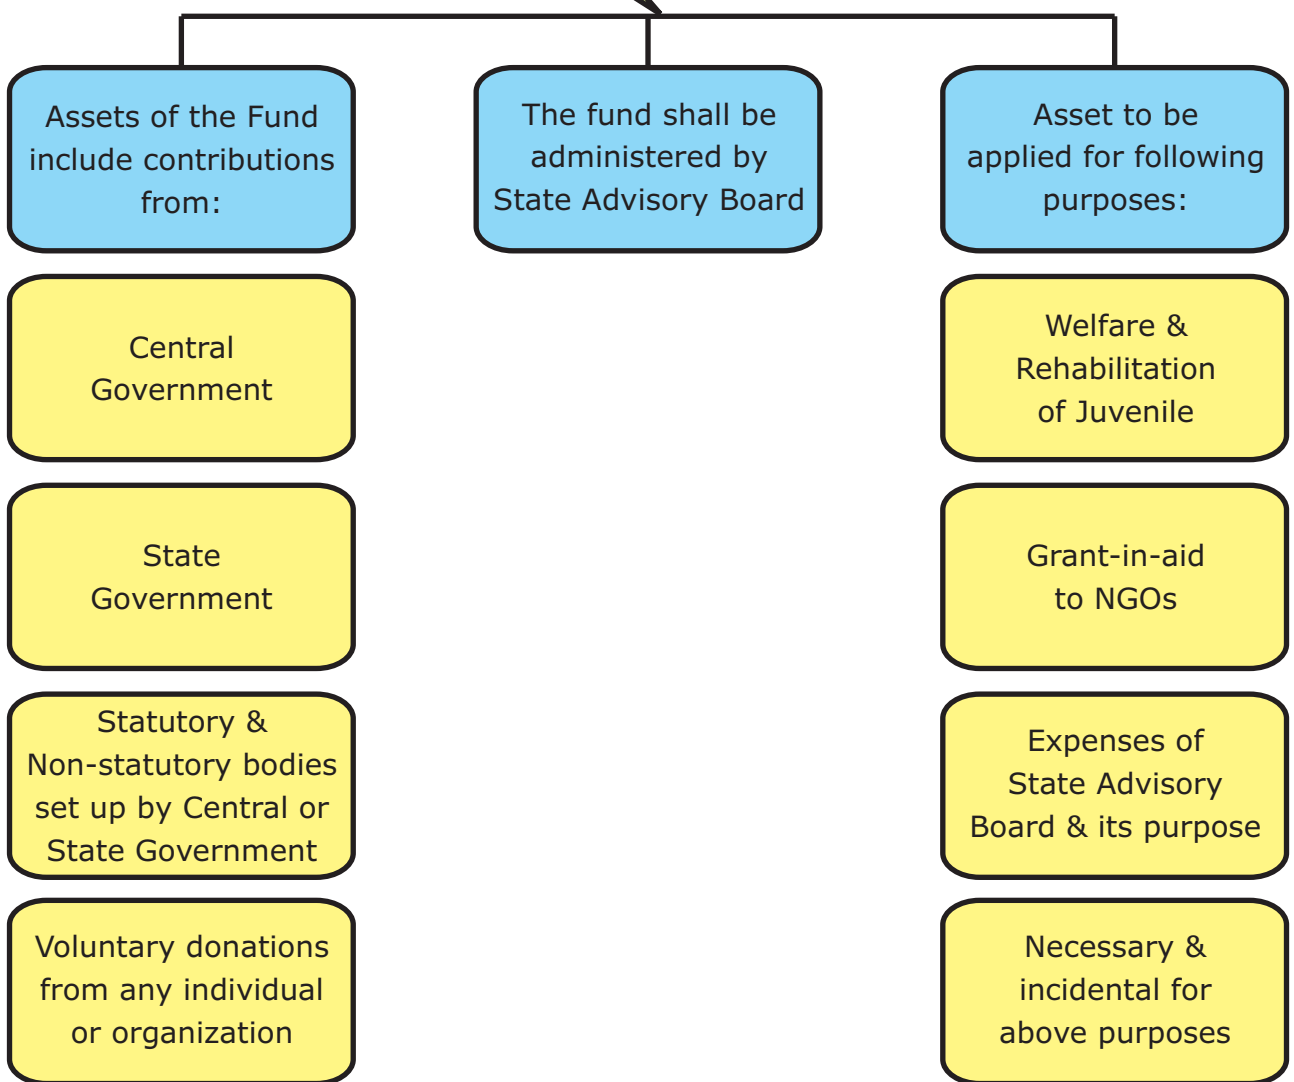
Assets of the Fund include contributions from:

The fund shall be administered by State Advisory Board

Asset to be applied for following purposes:

Central Government

State Government

Statutory & Non-statutory bodies set up by Central or State Government

Voluntary donations from any individual or organization

Welfare & Rehabilitation of Juvenile

Grant-in-aid to NGOs

Expenses of State Advisory Board & its purpose

Necessary & incidental for above purposes